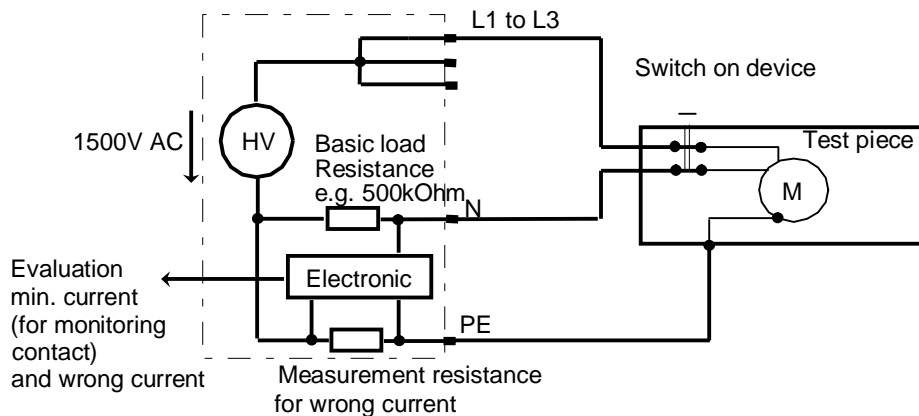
L1 to L3

Switch on device

1500V AC

HV

Basic load Resistance e.g. 500kOhm

N

Test piece

M

Evaluation min. current (for monitoring contact) and wrong current

Electronic

PE

Measurement resistance for wrong current